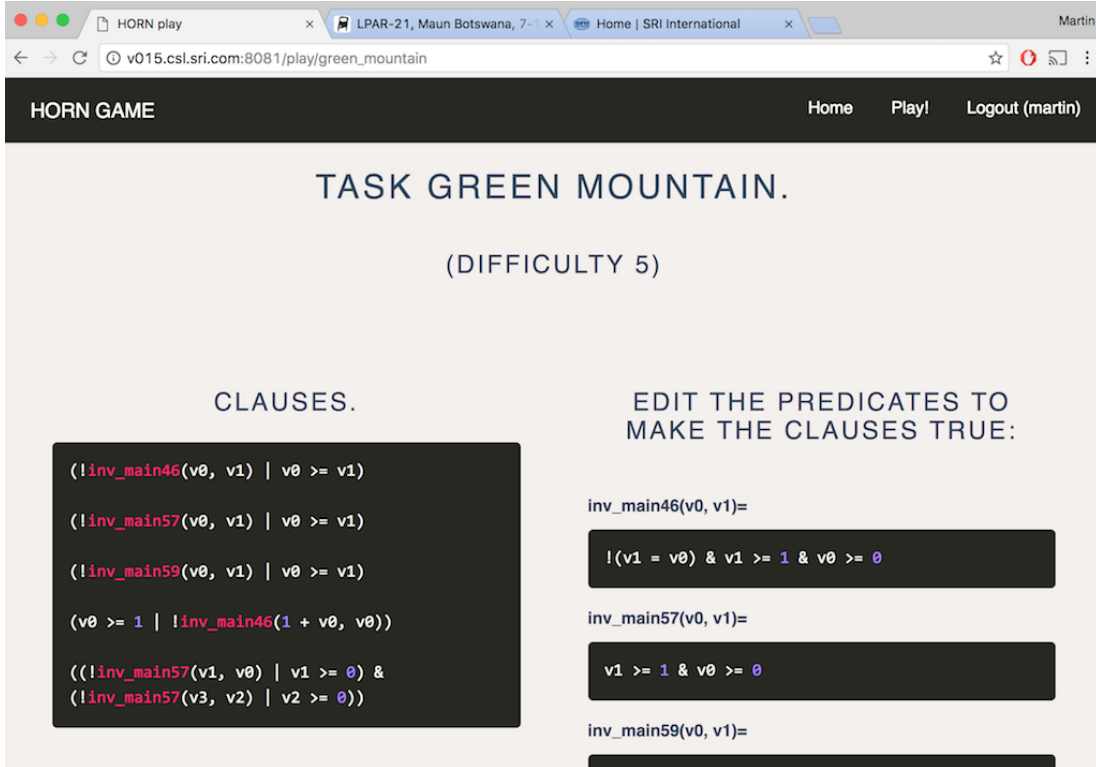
HORN play × LPAR-21, Maun Botswana, 7-1 × Home | SRI International × Martin

v015.csl.sri.com:8081/play/green_mountain

HORN GAME Home Play! Logout (martin)

TASK GREEN MOUNTAIN.

(DIFFICULTY 5)

CLAUSES.

(!inv_main46(v0, v1) | v0 >= v1)

(!inv_main57(v0, v1) | v0 >= v1)

(!inv_main59(v0, v1) | v0 >= v1)

(v0 >= 1 | !inv_main46(1 + v0, v0))

((!inv_main57(v1, v0) | v1 >= 0) & (!inv_main57(v3, v2) | v2 >= 0))

EDIT THE PREDICATES TO MAKE THE CLAUSES TRUE:

inv_main46(v0, v1)=

!(v1 = v0) & v1 >= 1 & v0 >= 0

inv_main57(v0, v1)=

v1 >= 1 & v0 >= 0

inv_main59(v0, v1)=